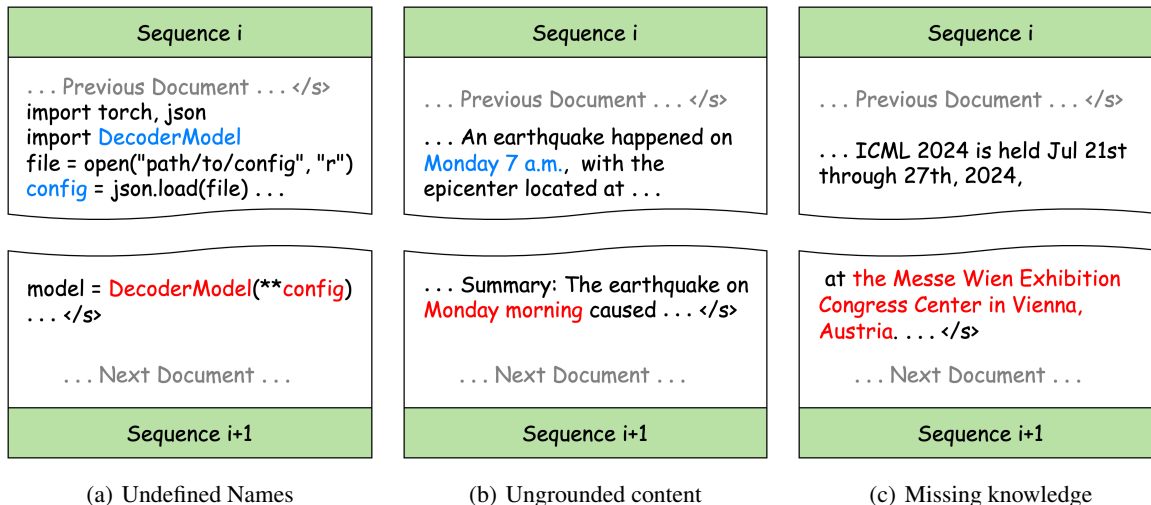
Sequence i

. . . Previous Document . . . </s>
import torch, json
import DecoderModel
file = open("path/to/config", "r")
config = json.load(file) . . .

model = DecoderModel(**config)
. . . </s>

. . . Next Document . . .

Sequence i+1

(a) Undefined Names

Sequence i

. . . Previous Document . . . </s>

. . . An earthquake happened on Monday 7 a.m., with the epicenter located at . . .

. . . Summary: The earthquake on Monday morning caused . . . </s>

. . . Next Document . . .

Sequence i+1

(b) Ungrounded content

Sequence i

. . . Previous Document . . . </s>

. . . ICML 2024 is held Jul 21st through 27th, 2024,

at the Messe Wien Exhibition Congress Center in Vienna, Austria. . . . </s>

. . . Next Document . . .

Sequence i+1

(c) Missing knowledge